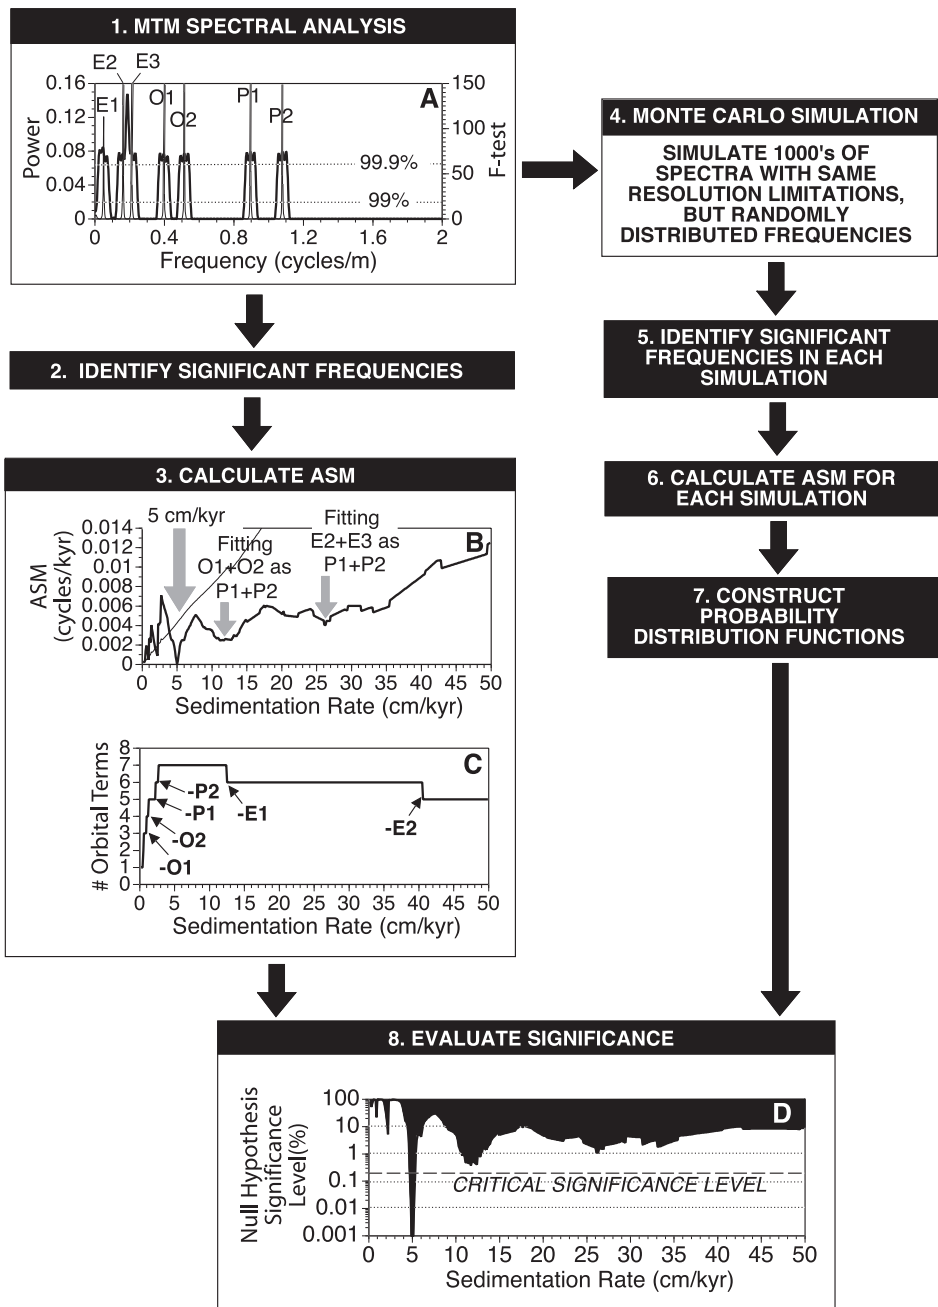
1. MTM SPECTRAL ANALYSIS

E2 E3 E1 O1 O2 P1 P2 A

Power 0.16 0.12 0.08 0.04 0

F-test 150 100 50 0

99.9%
99%

0 0.4 0.8 1.2 1.6 2
Frequency (cycles/m)

4. MONTE CARLO SIMULATION

SIMULATE 1000's OF SPECTRA WITH SAME RESOLUTION LIMITATIONS, BUT RANDOMLY DISTRIBUTED FREQUENCIES

2. IDENTIFY SIGNIFICANT FREQUENCIES

5. IDENTIFY SIGNIFICANT FREQUENCIES IN EACH SIMULATION

3. CALCULATE ASM

6. CALCULATE ASM FOR EACH SIMULATION

5 cm/kyr
Fitting O1+O2 as P1+P2
Fitting E2+E3 as P1+P2
B

ASM (cycles/kyr) 0.014 0.012 0.01 0.008 0.006 0.004 0.002 0

0 5 10 15 20 25 30 35 40 45 50
Sedimentation Rate (cm/kyr)

7. CONSTRUCT PROBABILITY DISTRIBUTION FUNCTIONS

C
# Orbital Terms 8 7 6 5 4 3 2 1 0
-P2
-P1
-O2
-O1
-E1
-E2

0 5 10 15 20 25 30 35 40 45 50
Sedimentation Rate (cm/kyr)

8. EVALUATE SIGNIFICANCE

D
Null Hypothesis Significance Level(%) 100 10 1 0.1 0.01 0.001

CRITICAL SIGNIFICANCE LEVEL

0 5 10 15 20 25 30 35 40 45 50
Sedimentation Rate (cm/kyr)